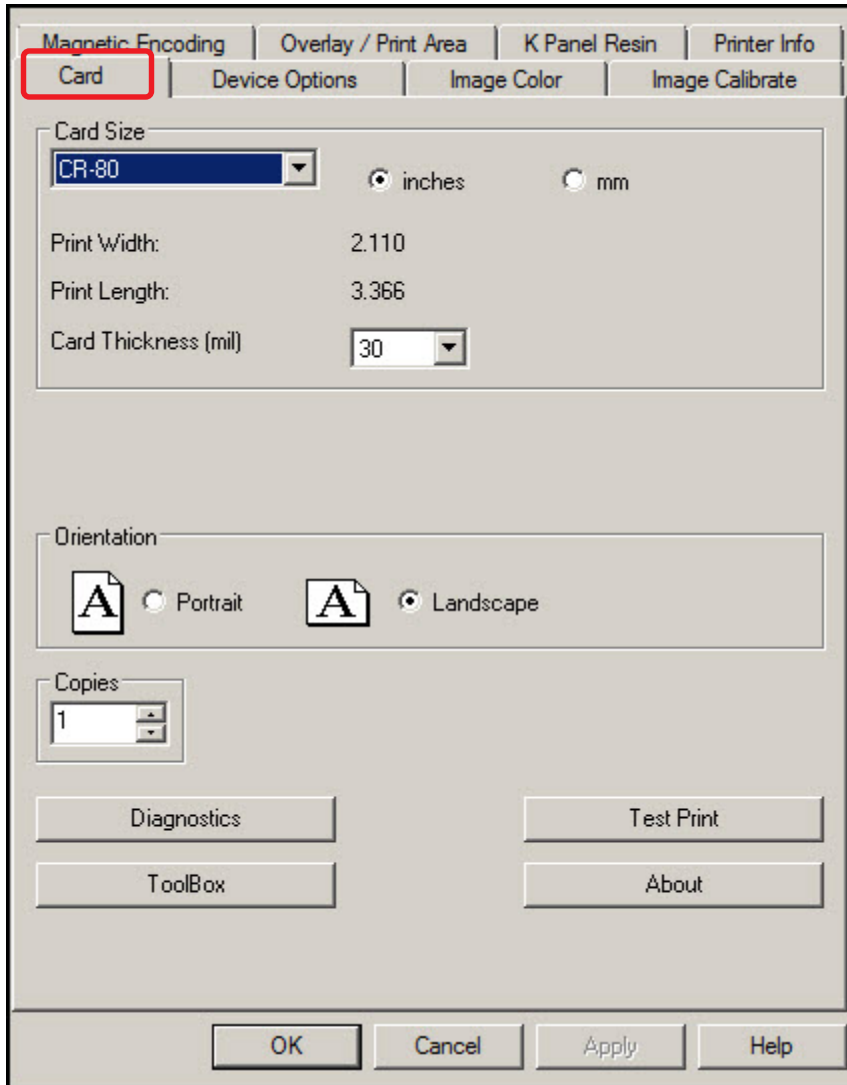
Magnetic Encoding | Overlay / Print Area | K Panel Resin | Printer Info
Card | Device Options | Image Color | Image Calibrate

Card Size
CR-80
inches
mm
Print Width: 2.110
Print Length: 3.366
Card Thickness (mil) 30

Orientation
A Portrait
A Landscape

Copies
1

Diagnostics
Test Print
ToolBox
About

OK
Cancel
Apply
Help